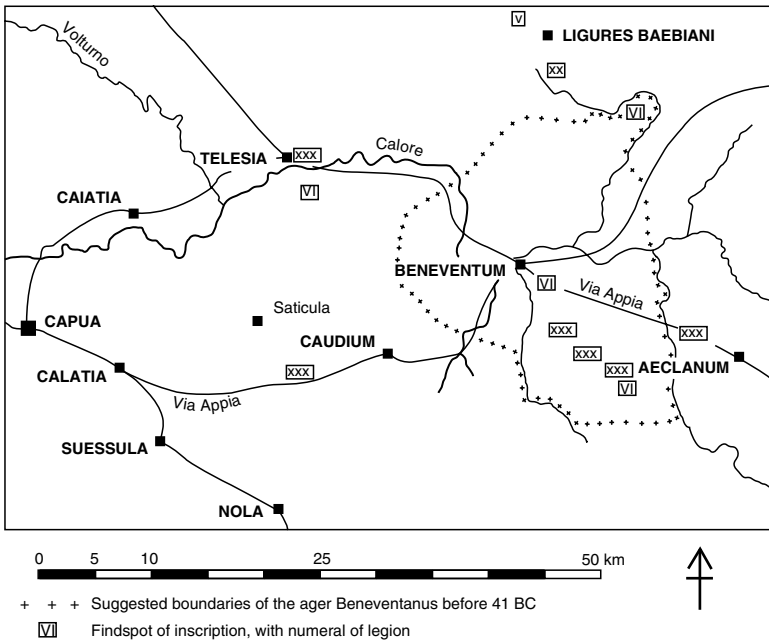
V
LIGURES BAEBIANI
XX
Voltumo
VI
TELESIA
XXX
Calore
VI
CAIATIA
BENEVENTUM
VI
Via Appia
Saticula
CAPUA
XXX
XXX
CAUDIUM
XXX
XXX
AECLANUM
CALATIA
XXX
VI
Via Appia
SUESSULA
NOLA

0 5 10 25 50 km

+ + + Suggested boundaries of the ager Beneventanus before 41 BC
VI Findspot of inscription, with numeral of legion